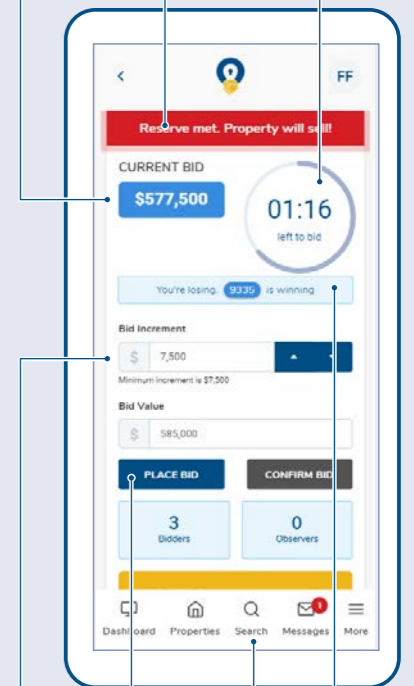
<
FF

Reserve met. Property will sell!

CURRENT BID

$577,500

01:16
left to bid

You're losing. 9335 is winning

Bid Increment

$ 7,500

Minimum increment is $7,500

Bid Value

$ 585,000

PLACE BID

CONFIRM BID

3
Bidders

0
Observers

Dashboard Properties Search 1 Messages More